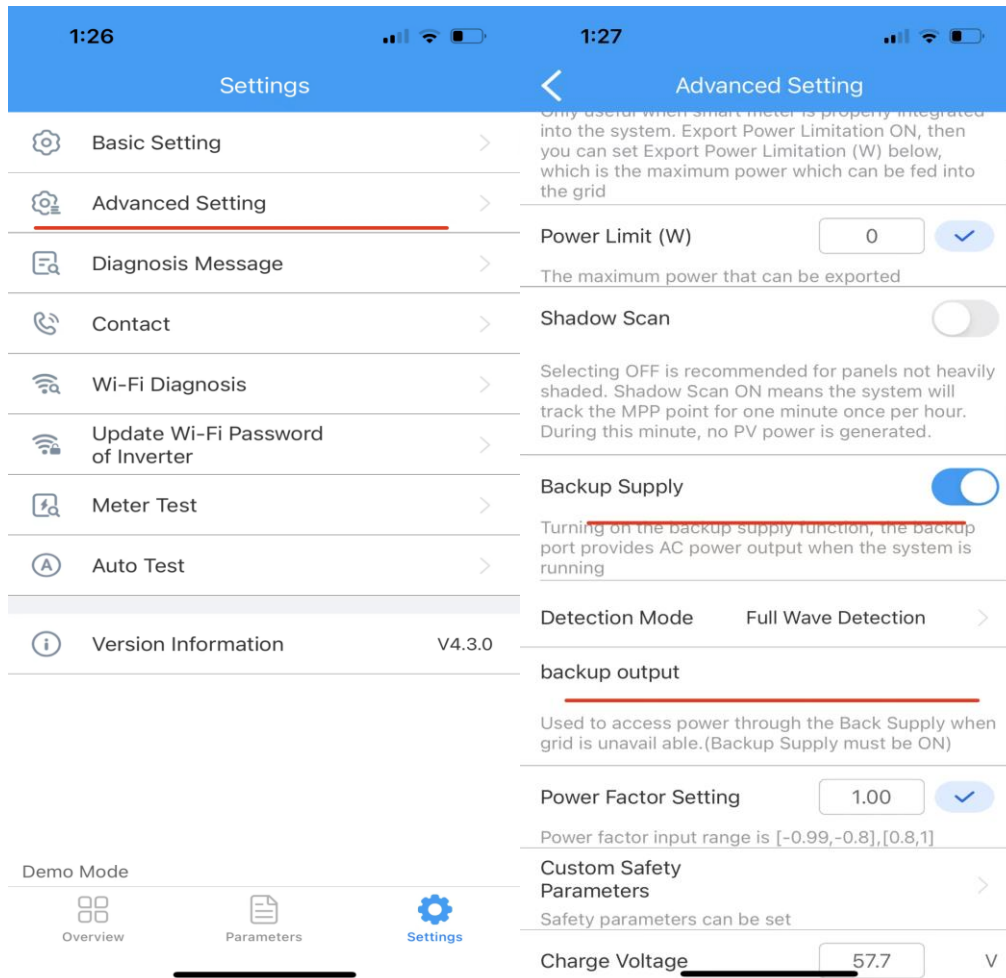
1:26

Settings

Basic Setting

Advanced Setting

Diagnosis Message

Contact

Wi-Fi Diagnosis

Update Wi-Fi Password of Inverter

Meter Test

Auto Test

Version Information V4.3.0

Demo Mode

Overview Parameters Settings

1:27

Advanced Setting

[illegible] into the system. Export Power Limitation ON, then you can set Export Power Limitation (W) below, which is the maximum power which can be fed into the grid

Power Limit (W) 0

The maximum power that can be exported

Shadow Scan

Selecting OFF is recommended for panels not heavily shaded. Shadow Scan ON means the system will track the MPP point for one minute once per hour. During this minute, no PV power is generated.

Backup Supply

Turning on the backup supply function, the backup port provides AC power output when the system is running

Detection Mode Full Wave Detection

backup output

Used to access power through the Back Supply when grid is unavail able.(Backup Supply must be ON)

Power Factor Setting 1.00

Power factor input range is [-0.99,-0.8],[0.8,1]

Custom Safety Parameters

Safety parameters can be set

Charge Voltage 57.7 V